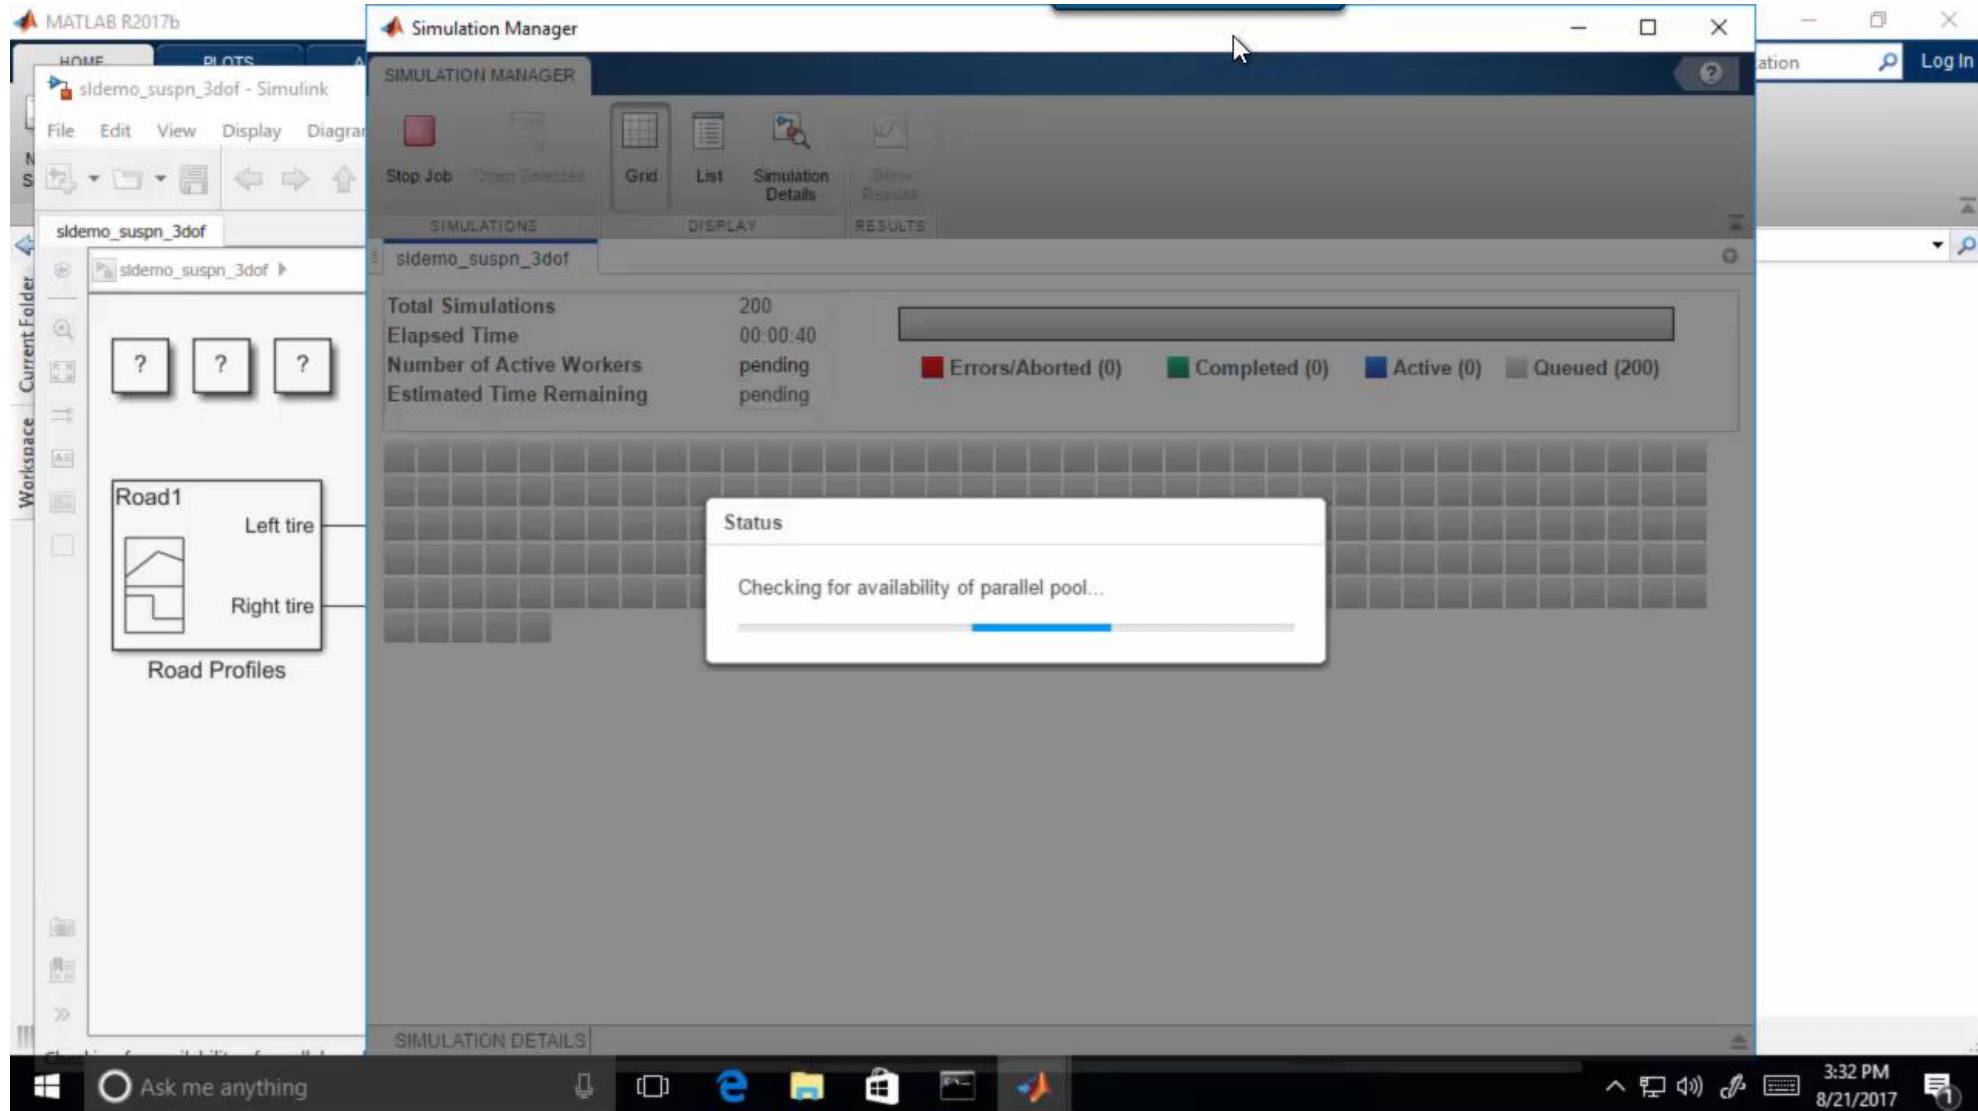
MATLAB R2017b

HOME PLOTS

sldemo_suspn_3dof - Simulink

File Edit View Display Diagram

sldemo_suspn_3dof

sldemo_suspn_3dof

Current Folder

Workspace

? ? ?

Road1

Left tire

Right tire

Road Profiles

Simulation Manager

SIMULATION MANAGER

Stop Job

Open Selected

Grid

List

Simulation Details

Show Results

SIMULATIONS DISPLAY RESULTS

sldemo_suspn_3dof

| | |
|---|---|
| Total Simulations | 200 |
| Elapsed Time | 00:00:40 |
| Number of Active Workers | pending |
| Estimated Time Remaining | pending |

Errors/Aborted (0) Completed (0) Active (0) Queued (200)

Status

Checking for availability of parallel pool...

SIMULATION DETAILS

ation

Log In

Ask me anything

3:32 PM
8/21/2017